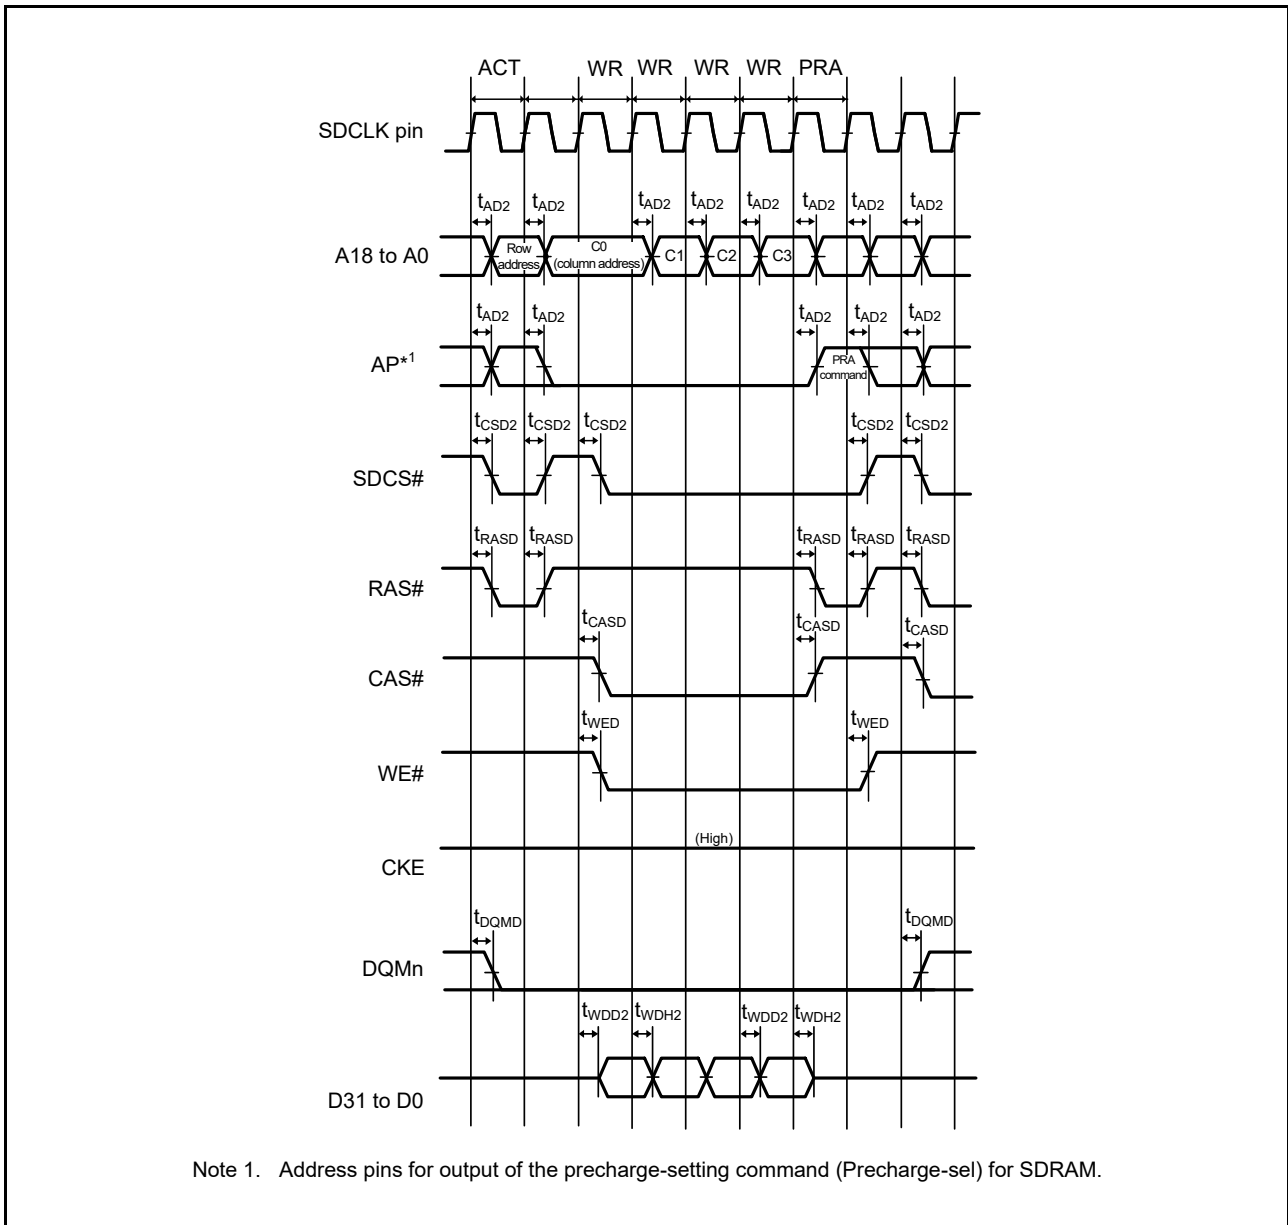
ACT WR WR WR WR PRA

SDCLK pin

$t_{AD2}$ $t_{AD2}$ $t_{AD2}$ $t_{AD2}$ $t_{AD2}$ $t_{AD2}$ $t_{AD2}$ $t_{AD2}$

A18 to A0

Row address

C0 (column address)

C1 C2 C3

$t_{AD2}$ $t_{AD2}$ $t_{AD2}$ $t_{AD2}$ $t_{AD2}$

AP*$^1$

PRA command

$t_{CSD2}$ $t_{CSD2}$ $t_{CSD2}$ $t_{CSD2}$ $t_{CSD2}$

SDCS#

$t_{RASD}$ $t_{RASD}$ $t_{RASD}$ $t_{RASD}$ $t_{RASD}$

RAS#

$t_{CASD}$ $t_{CASD}$ $t_{CASD}$

CAS#

$t_{WED}$ $t_{WED}$

WE#

(High)

CKE

$t_{DQMD}$ $t_{DQMD}$

DQMn

$t_{WDD2}$ $t_{WDH2}$ $t_{WDD2}$ $t_{WDH2}$

D31 to D0

Note 1. Address pins for output of the precharge-setting command (Precharge-sel) for SDRAM.